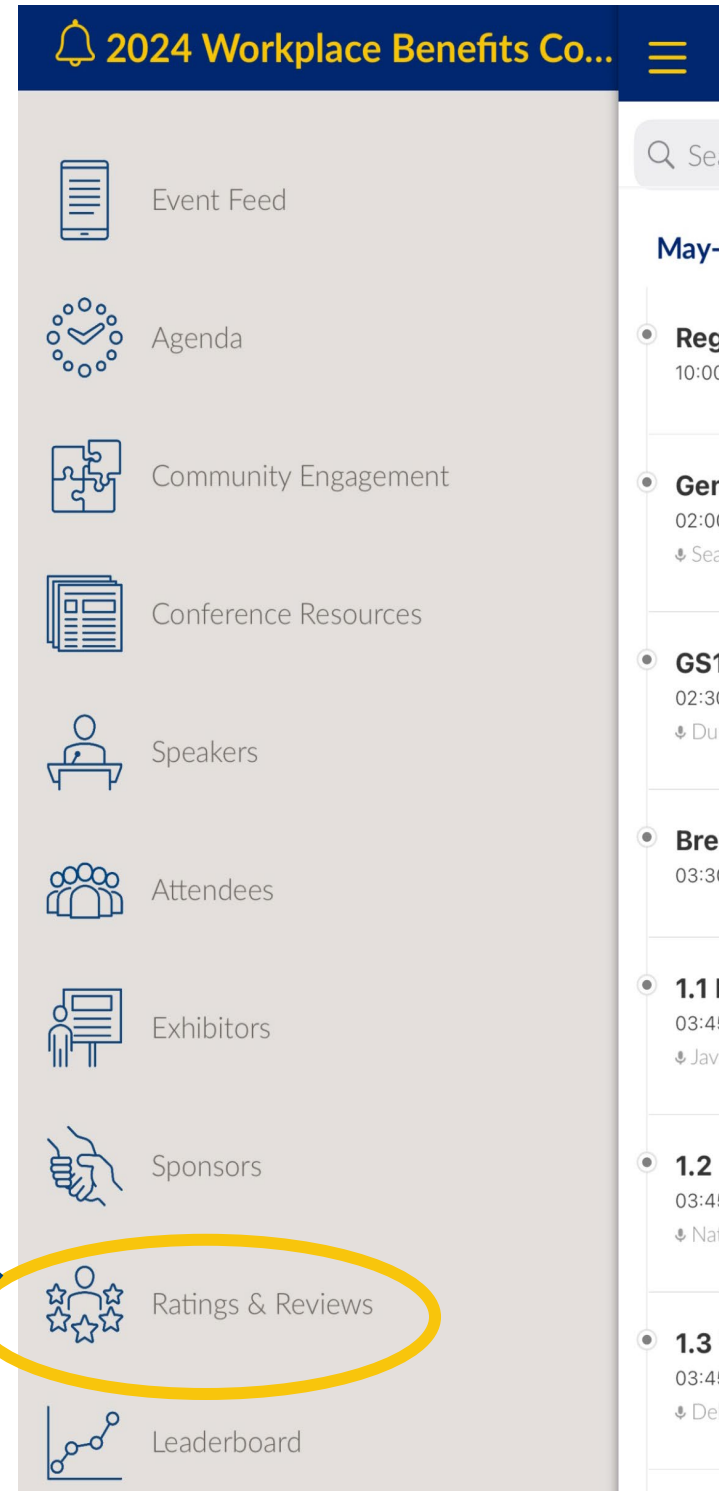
2024 Workplace Benefits Co...

Event Feed

Agenda

Community Engagement

Conference Resources

Speakers

Attendees

Exhibitors

Sponsors

Ratings & Reviews

Leaderboard

Sea

May-

Reg
10:00

Gen
02:00
Sea

GS1
02:30
Du

Bre
03:30

1.1
03:45
Jav

1.2
03:45
Nat

1.3
03:45
De